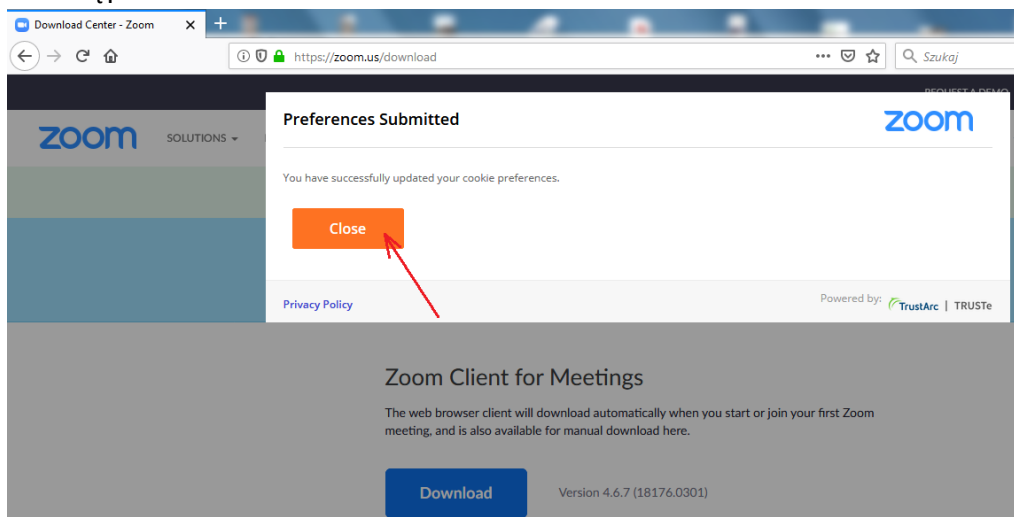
Download Center - Zoom ×

https://zoom.us/download

Szukaj

REQUEST A DEMO

zoom SOLUTIONS ▾

Preferences Submitted

zoom

You have successfully updated your cookie preferences.

Close

Privacy Policy

Powered by: TrustArc | TRUSTe

Zoom Client for Meetings

The web browser client will download automatically when you start or join your first Zoom meeting, and is also available for manual download here.

Download

Version 4.6.7 (18176.0301)